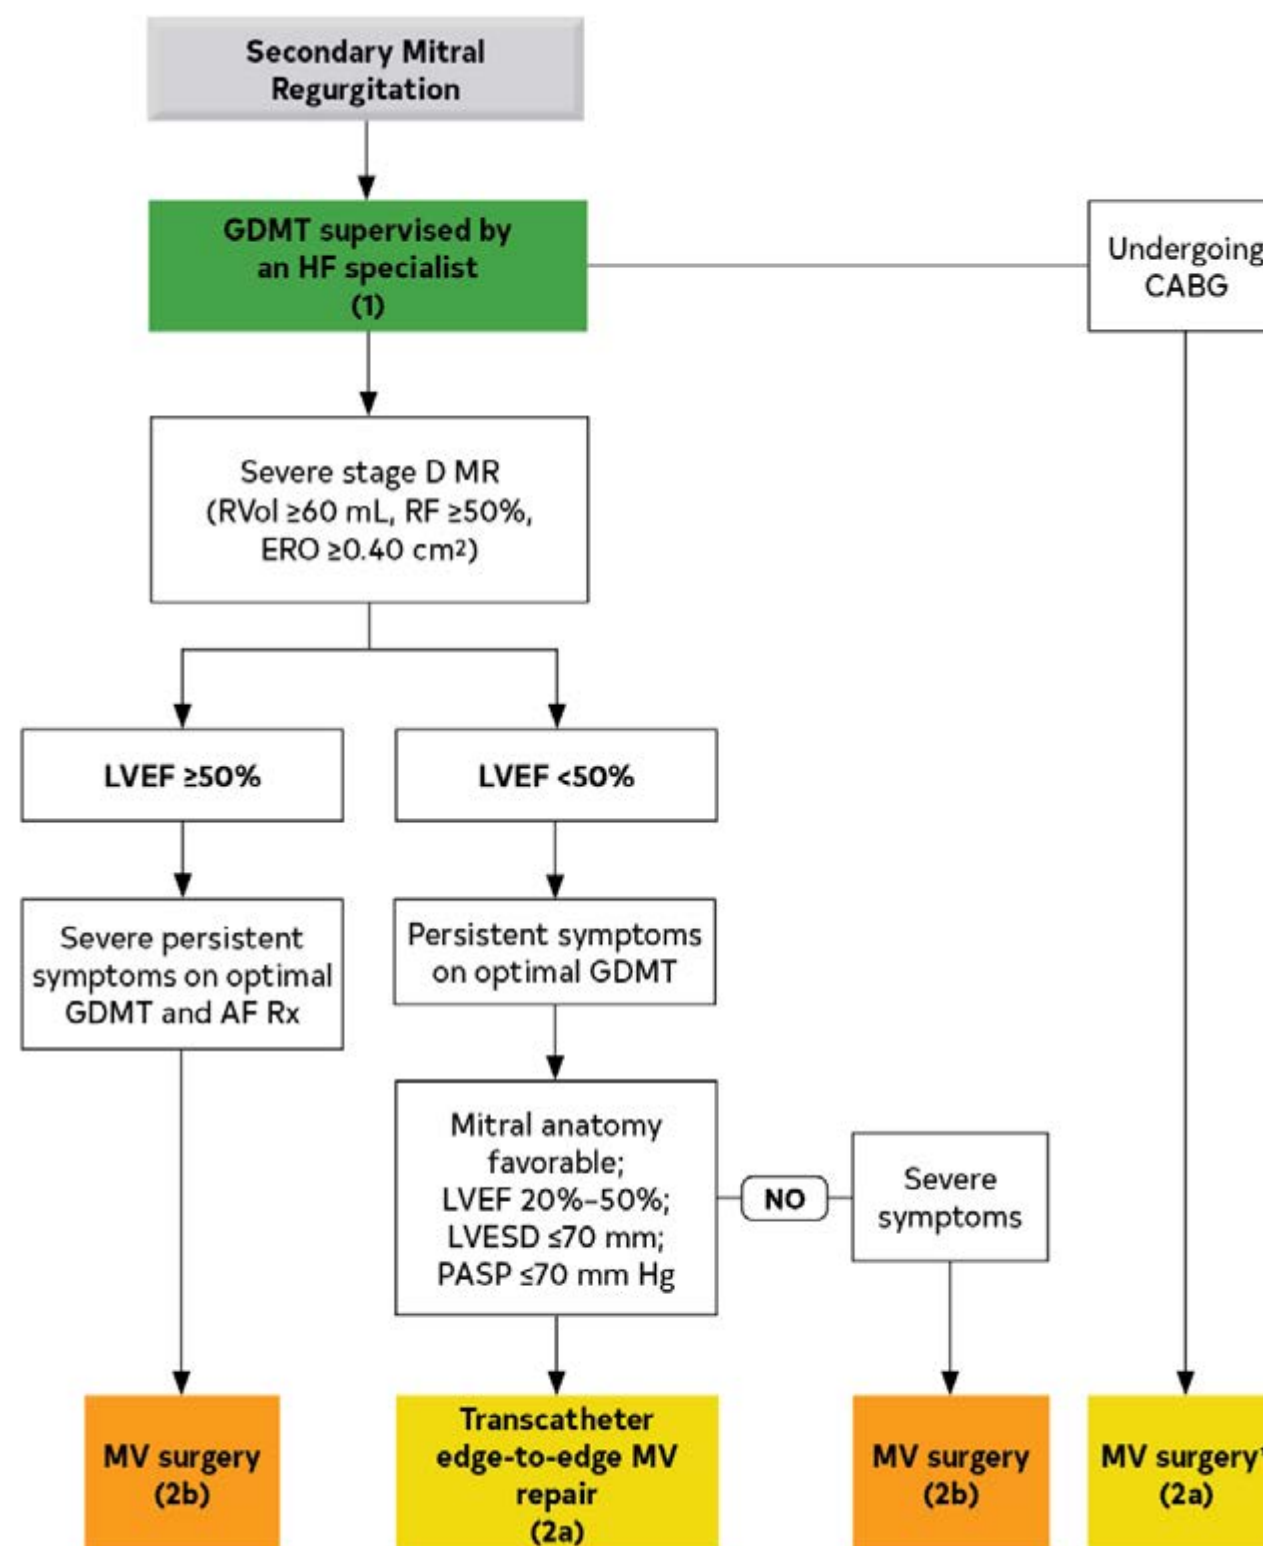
Secondary Mitral Regurgitation

GDMT supervised by an HF specialist (1)

Undergoing CABG

Severe stage D MR (RVol ≥60 mL, RF ≥50%, ERO ≥0.40 cm$^2$)

LVEF ≥50%

LVEF <50%

Severe persistent symptoms on optimal GDMT and AF Rx

Persistent symptoms on optimal GDMT

Mitral anatomy favorable; LVEF 20%–50%; LVESD ≤70 mm; PASP ≤70 mm Hg

NO

Severe symptoms

MV surgery (2b)

Transcatheter edge-to-edge MV repair (2a)

MV surgery (2b)

MV surgery* (2a)